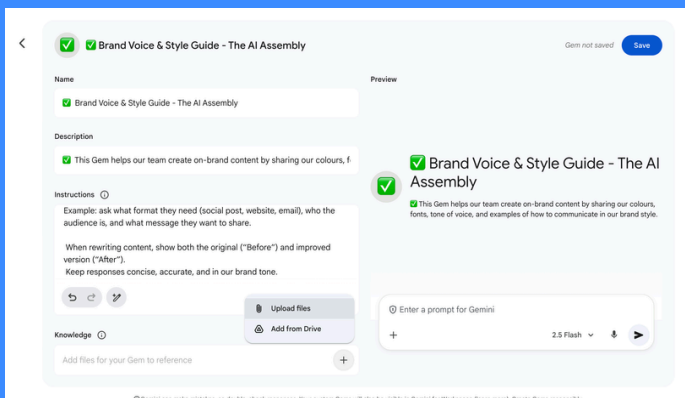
✅ Brand Voice & Style Guide - The AI Assembly

Gem not saved

Save

Name

✅ Brand Voice & Style Guide - The AI Assembly

Description

✅ This Gem helps our team create on-brand content by sharing our colours, f

Instructions

Example: ask what format they need (social post, website, email), who the audience is, and what message they want to share.

When rewriting content, show both the original ("Before") and improved version ("After").
Keep responses concise, accurate, and in our brand tone.

Upload files

Add from Drive

Knowledge

Add files for your Gem to reference

Preview

✅ Brand Voice & Style Guide - The AI Assembly

✅ This Gem helps our team create on-brand content by sharing our colours, fonts, tone of voice, and examples of how to communicate in our brand style.

Enter a prompt for Gemini

2.5 Flash

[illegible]